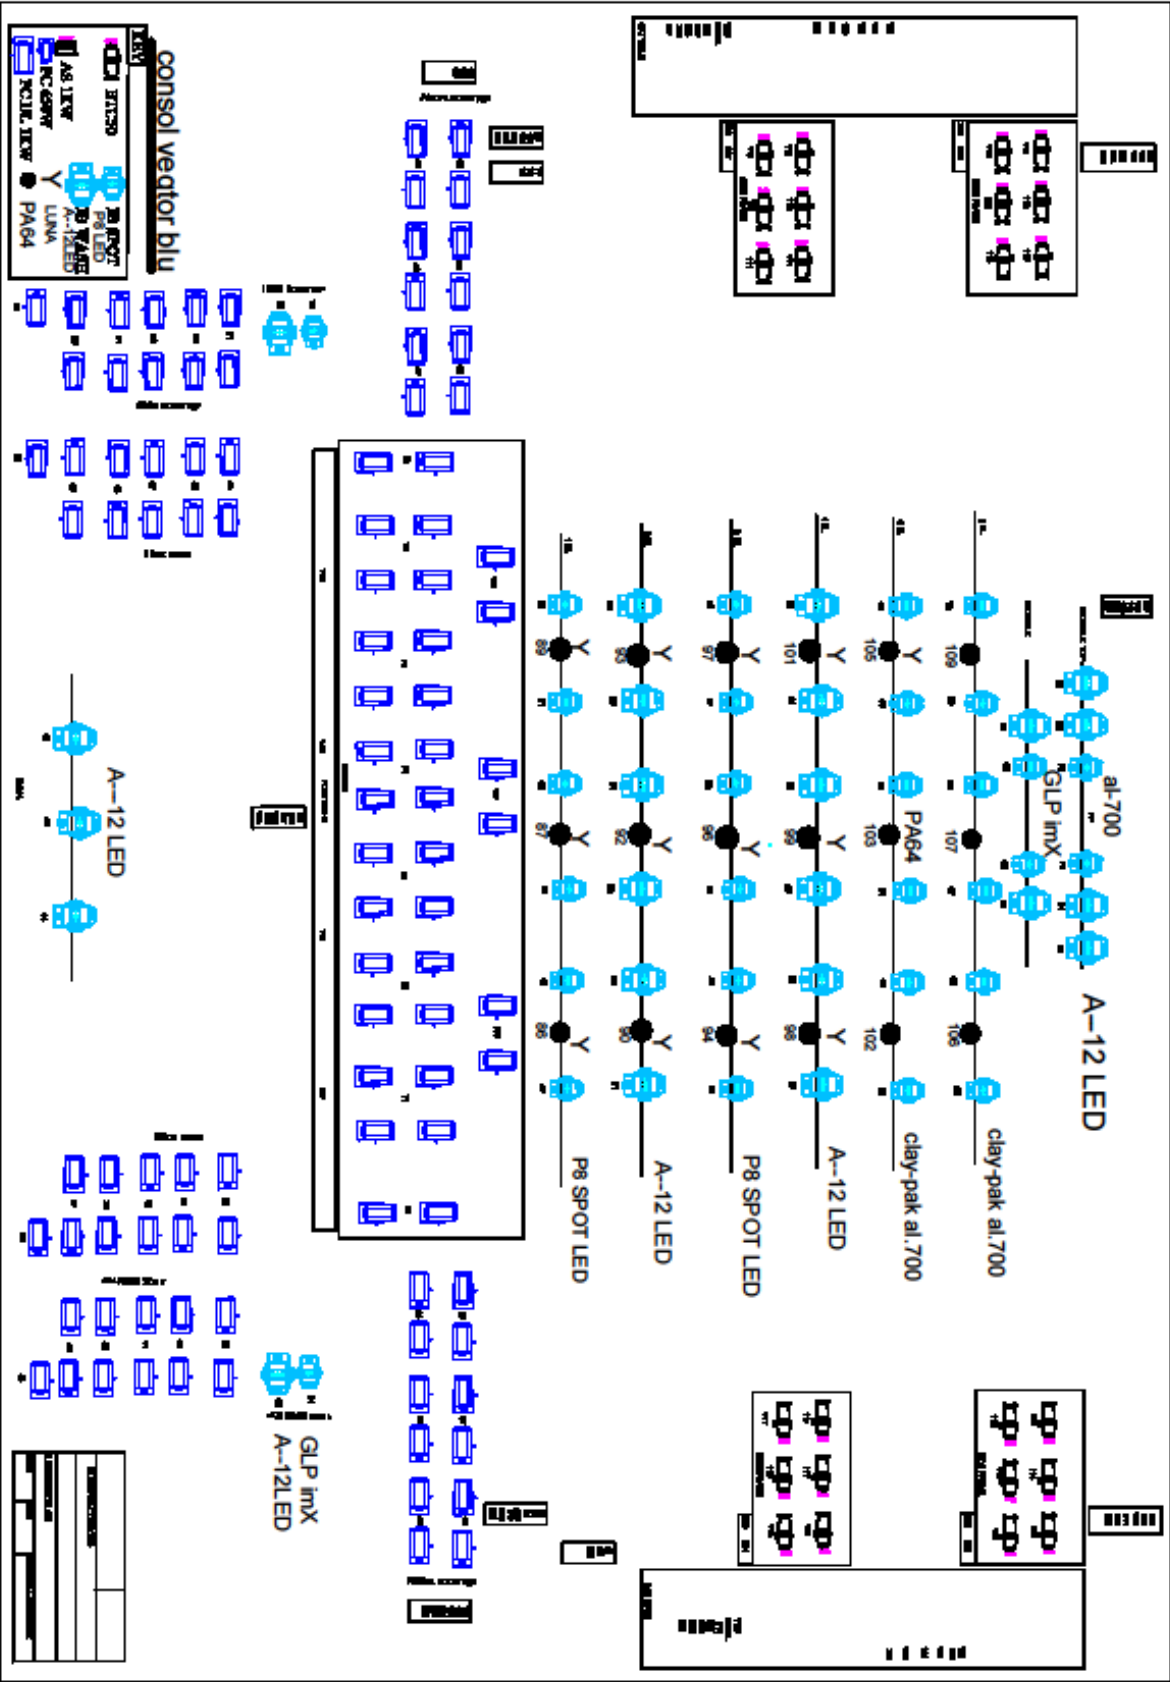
consol vector blu

ETC50
AS 1KW
PC 650W
PC1KL 1KW
PA64
LUNA
A--12LED
P8 LED
P8 SPOT

A--12 LED

P8 SPOT LED
A--12 LED
P8 SPOT LED
A--12 LED
clay-pak al.700
clay-pak al.700

89
93
97
101
105
109
87
92
96
99
103
107
86
90
94
98
102
106

PA64
GLP imX
al-700
A--12 LED

GLP imX
A--12LED